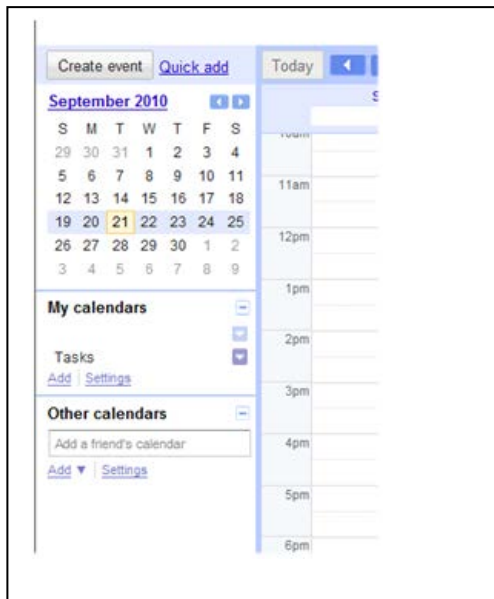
Create event Quick add

September 2010

| S | M | T | W | T | F | S |
|---|---|---|---|---|---|---|
| 29 | 30 | 31 | 1 | 2 | 3 | 4 |
| 5 | 6 | 7 | 8 | 9 | 10 | 11 |
| 12 | 13 | 14 | 15 | 16 | 17 | 18 |
| 19 | 20 | 21 | 22 | 23 | 24 | 25 |
| 26 | 27 | 28 | 29 | 30 | 1 | 2 |
| 3 | 4 | 5 | 6 | 7 | 8 | 9 |

My calendars

Tasks

Add | Settings

Other calendars

Add a friend's calendar

Add ▼ | Settings

Today

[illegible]

11am

12pm

1pm

2pm

3pm

4pm

5pm

6pm